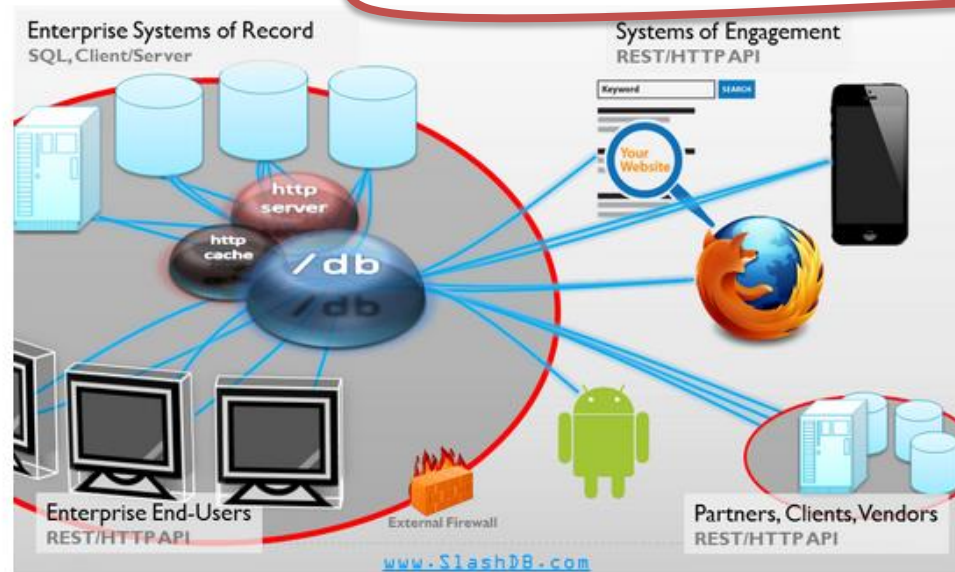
Enterprise Systems of Record
SQL, Client/Server

Systems of Engagement
REST/HTTP API

Keyword
SEARCH
Your Website

http server
http cache
/db
/db

Enterprise End-Users
REST/HTTP API

External Firewall

Partners, Clients, Vendors
REST/HTTP API

www.SlashDB.com